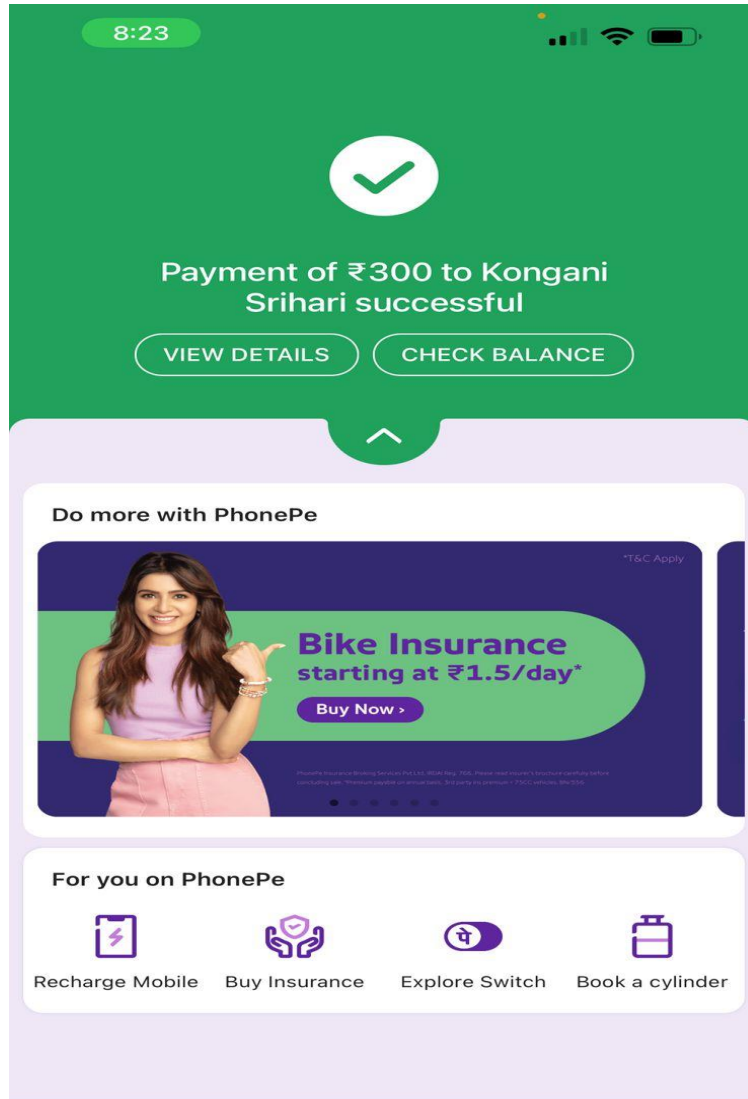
8:23

Payment of ₹300 to Kongani Srihari successful

VIEW DETAILS

CHECK BALANCE

Do more with PhonePe

*T&C Apply

Bike Insurance
starting at ₹1.5/day*

Buy Now ›

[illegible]

For you on PhonePe

Recharge Mobile

Buy Insurance

Explore Switch

Book a cylinder